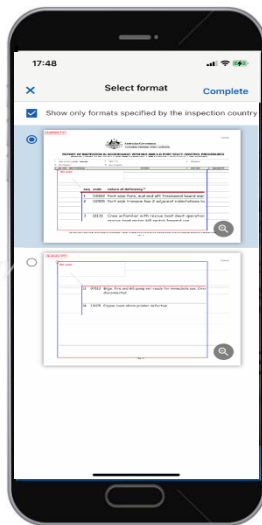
17:48

Select format

Complete

Show only formats specified by the inspection country

Australian Government

REPORT OF INSPECTION IN ACCORDANCE WITH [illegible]

key code nature of deficiency

1 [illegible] Port side, fore, and and aft freeboard board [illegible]

2 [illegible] Port side, freeone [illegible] of adjacent indentations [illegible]

3 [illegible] Crew unfamiliar with rescue boat davit operation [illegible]

12 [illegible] Bilge, fire and GS pump not ready for immediate use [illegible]

14 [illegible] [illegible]